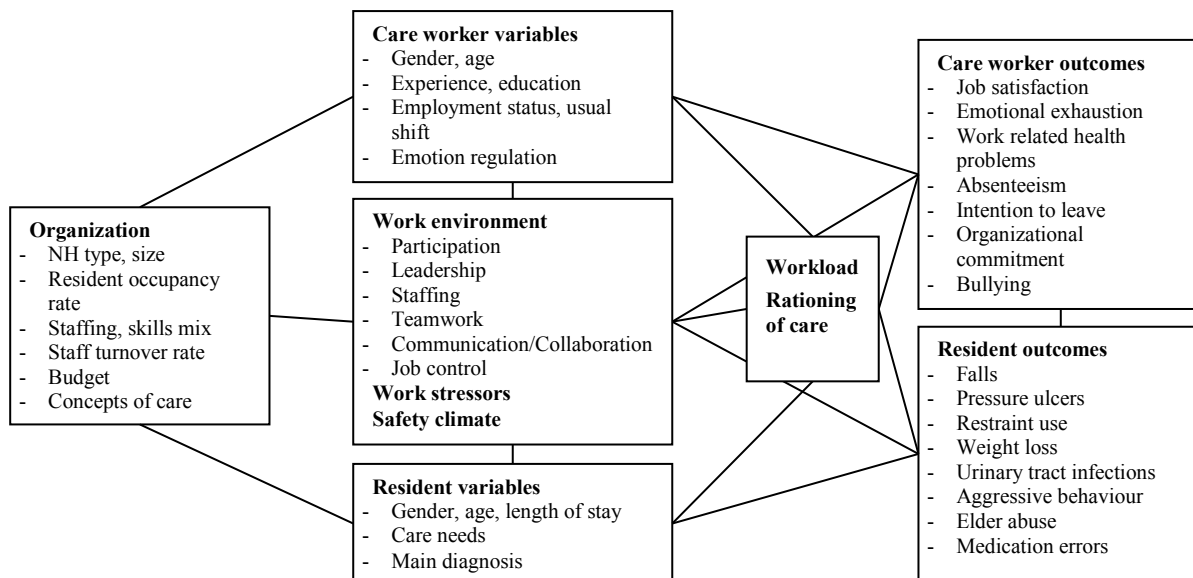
Care worker variables
- Gender, age
- Experience, education
- Employment status, usual shift
- Emotion regulation

Organization
- NH type, size
- Resident occupancy rate
- Staffing, skills mix
- Staff turnover rate
- Budget
- Concepts of care

Work environment
- Participation
- Leadership
- Staffing
- Teamwork
- Communication/Collaboration
- Job control
Work stressors
Safety climate

Resident variables
- Gender, age, length of stay
- Care needs
- Main diagnosis

Workload
Rationing of care

Care worker outcomes
- Job satisfaction
- Emotional exhaustion
- Work related health problems
- Absenteeism
- Intention to leave
- Organizational commitment
- Bullying

Resident outcomes
- Falls
- Pressure ulcers
- Restraint use
- Weight loss
- Urinary tract infections
- Aggressive behaviour
- Elder abuse
- Medication errors